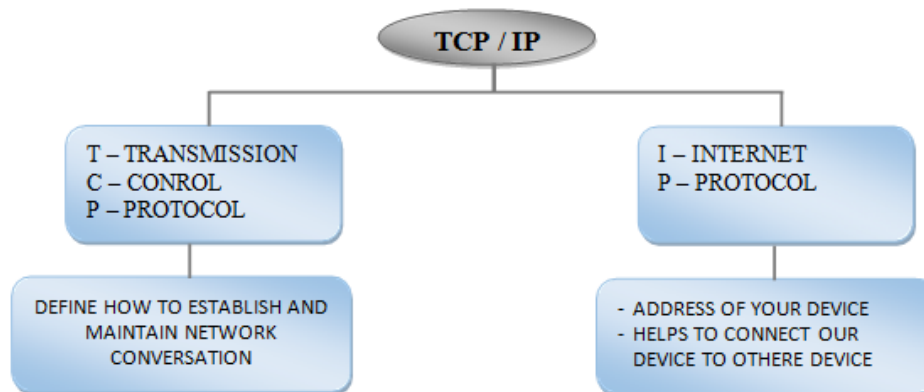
TCP / IP

T – TRANSMISSION
C – CONROL
P – PROTOCOL

DEFINE HOW TO ESTABLISH AND MAINTAIN NETWORK CONVERSATION

I – INTERNET
P – PROTOCOL

- ADDRESS OF YOUR DEVICE
- HELPS TO CONNECT OUR DEVICE TO OTHERE DEVICE